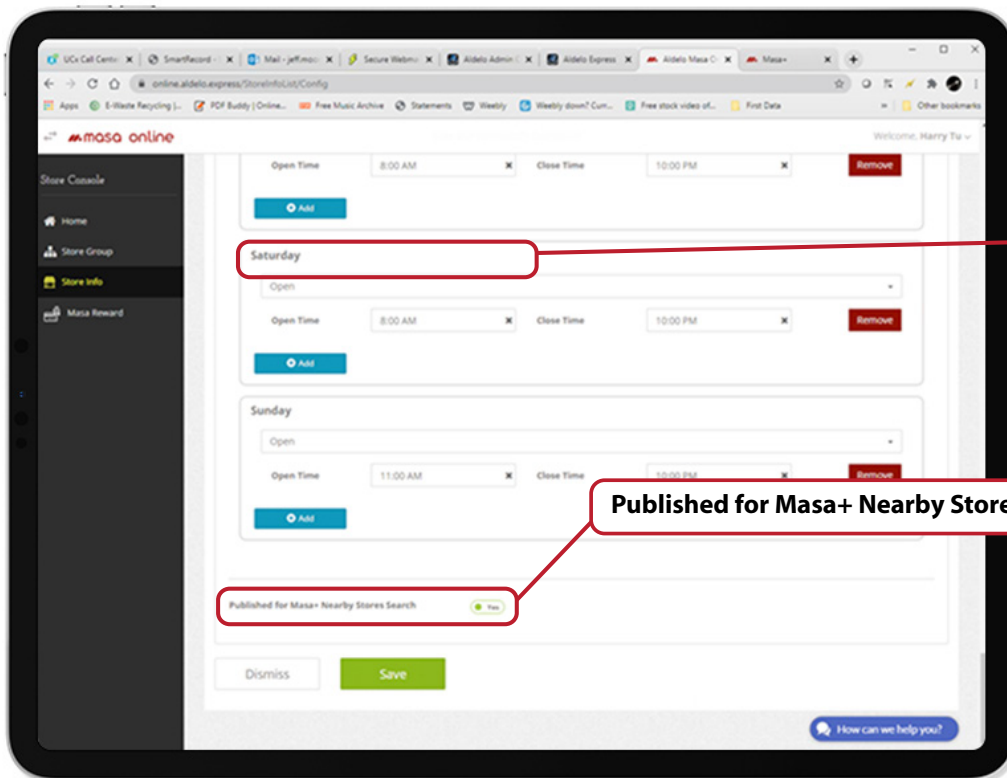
UCx Call Cente | SmartRecord - | Mail - jeff.mo | Secure Webm | Aldelo Admin | Aldelo Express | Aldelo Masa O | Masa+

online.aldelo.express/StoreInfoList/Config

Apps | E-Waste Recycling | PDF Buddy | Online... | Free Music Archive | Statements | Weebly | Weebly down? Curr... | Free stock video of... | First Data | Other bookmarks

masa online

Welcome, Harry Tu

Store Console

Home

Store Group

Store Info

Masa Reward

Open Time | 8:00 AM | Close Time | 10:00 PM | Remove

Add

Saturday

Open

Open Time | 8:00 AM | Close Time | 10:00 PM | Remove

Add

Sunday

Open

Open Time | 11:00 AM | Close Time | 10:00 PM | Remove

Add

Published for Masa+ Nearby Store

Published for Masa+ Nearby Stores Search | Yes

Dismiss

Save

How can we help you?